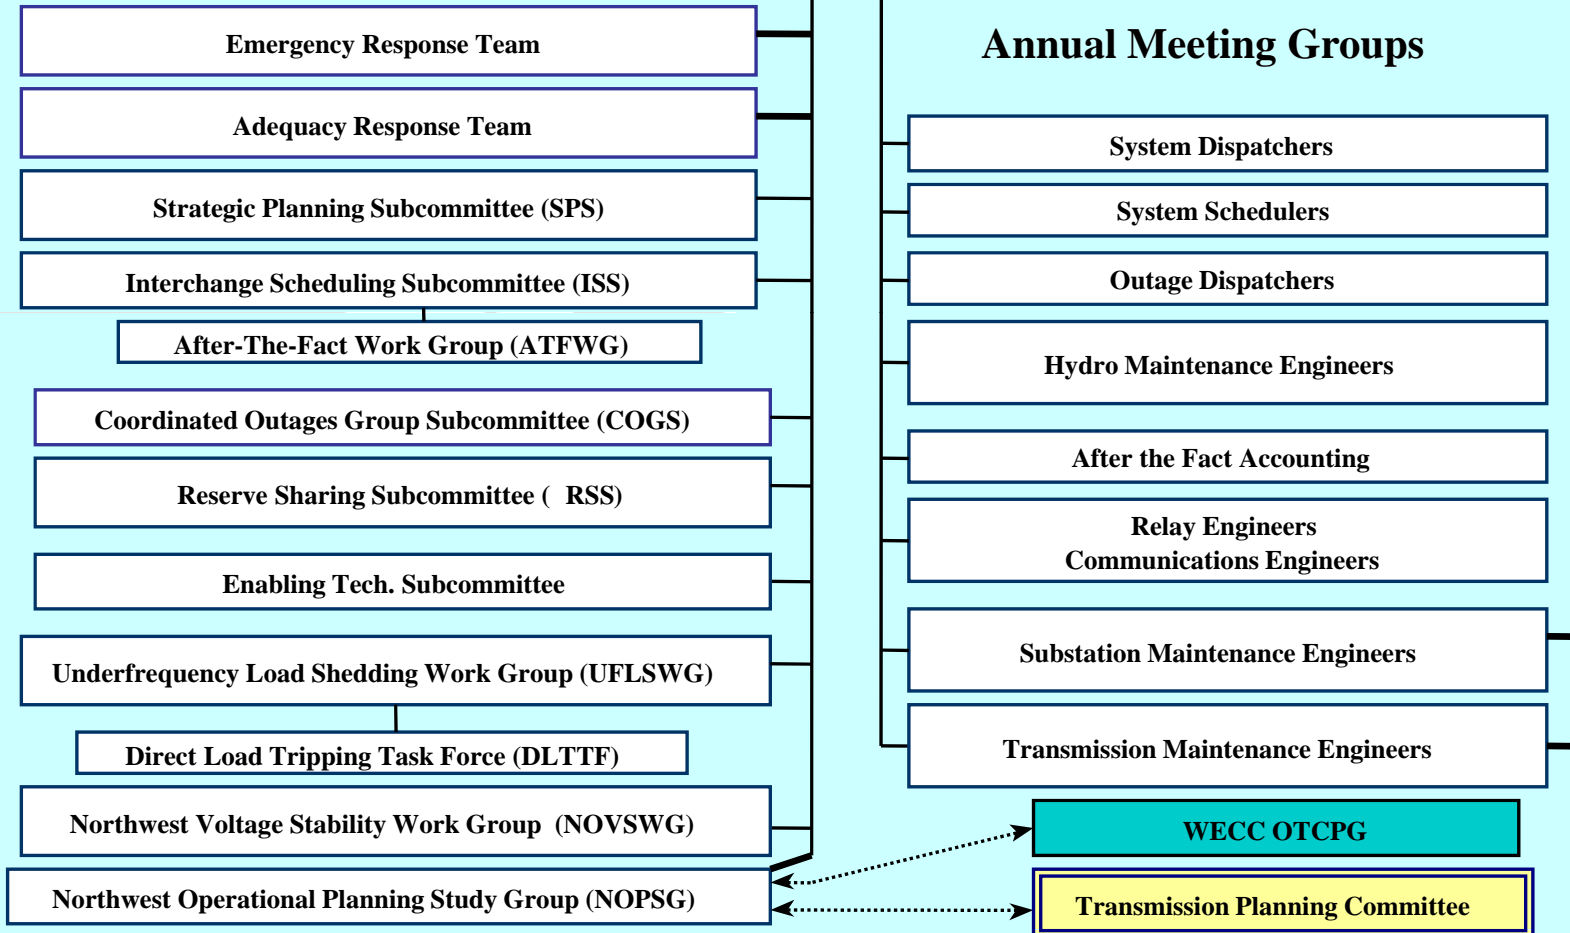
Emergency Response Team

Adequacy Response Team

Strategic Planning Subcommittee (SPS)

Interchange Scheduling Subcommittee (ISS)

After-The-Fact Work Group (ATFWG)

Coordinated Outages Group Subcommittee (COGS)

Reserve Sharing Subcommittee ( RSS)

Enabling Tech. Subcommittee

Underfrequency Load Shedding Work Group (UFLSWG)

Direct Load Tripping Task Force (DLTTF)

Northwest Voltage Stability Work Group (NOVSWG)

Northwest Operational Planning Study Group (NOPSG)

Annual Meeting Groups

System Dispatchers

System Schedulers

Outage Dispatchers

Hydro Maintenance Engineers

After the Fact Accounting

Relay Engineers
Communications Engineers

Substation Maintenance Engineers

Transmission Maintenance Engineers

WECC OTCPG

Transmission Planning Committee